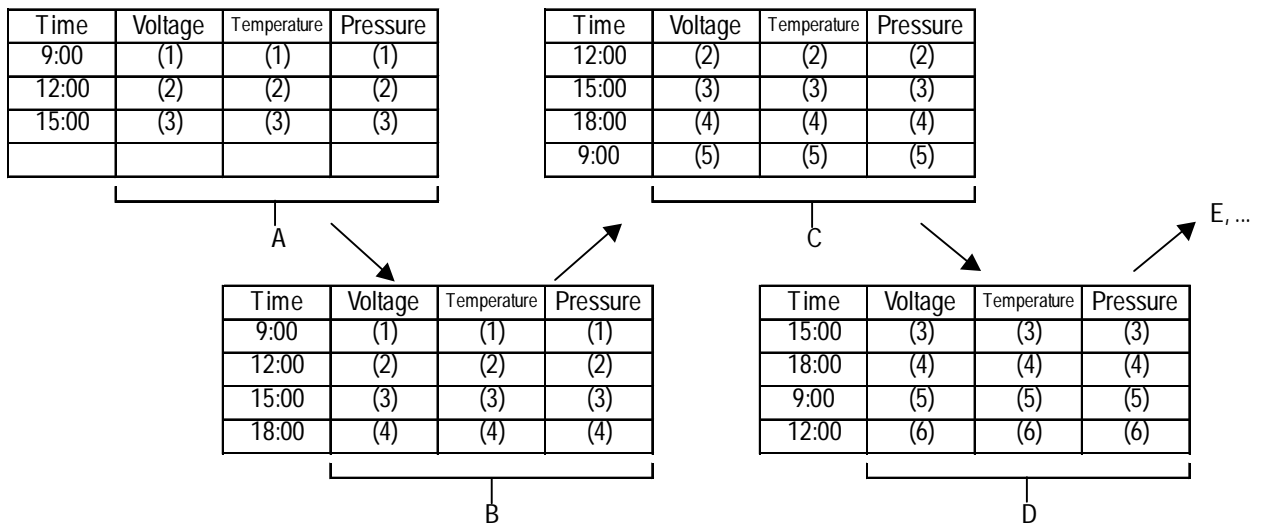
| Time | Voltage | Temperature | Pressure |
|---|---|---|---|
| 9:00 | (1) | (1) | (1) |
| 12:00 | (2) | (2) | (2) |
| 15:00 | (3) | (3) | (3) |
| | | | |

A

| Time | Voltage | Temperature | Pressure |
|---|---|---|---|
| 9:00 | (1) | (1) | (1) |
| 12:00 | (2) | (2) | (2) |
| 15:00 | (3) | (3) | (3) |
| 18:00 | (4) | (4) | (4) |

B

| Time | Voltage | Temperature | Pressure |
|---|---|---|---|
| 12:00 | (2) | (2) | (2) |
| 15:00 | (3) | (3) | (3) |
| 18:00 | (4) | (4) | (4) |
| 9:00 | (5) | (5) | (5) |

C

| Time | Voltage | Temperature | Pressure |
|---|---|---|---|
| 15:00 | (3) | (3) | (3) |
| 18:00 | (4) | (4) | (4) |
| 9:00 | (5) | (5) | (5) |
| 12:00 | (6) | (6) | (6) |

D

E, ...